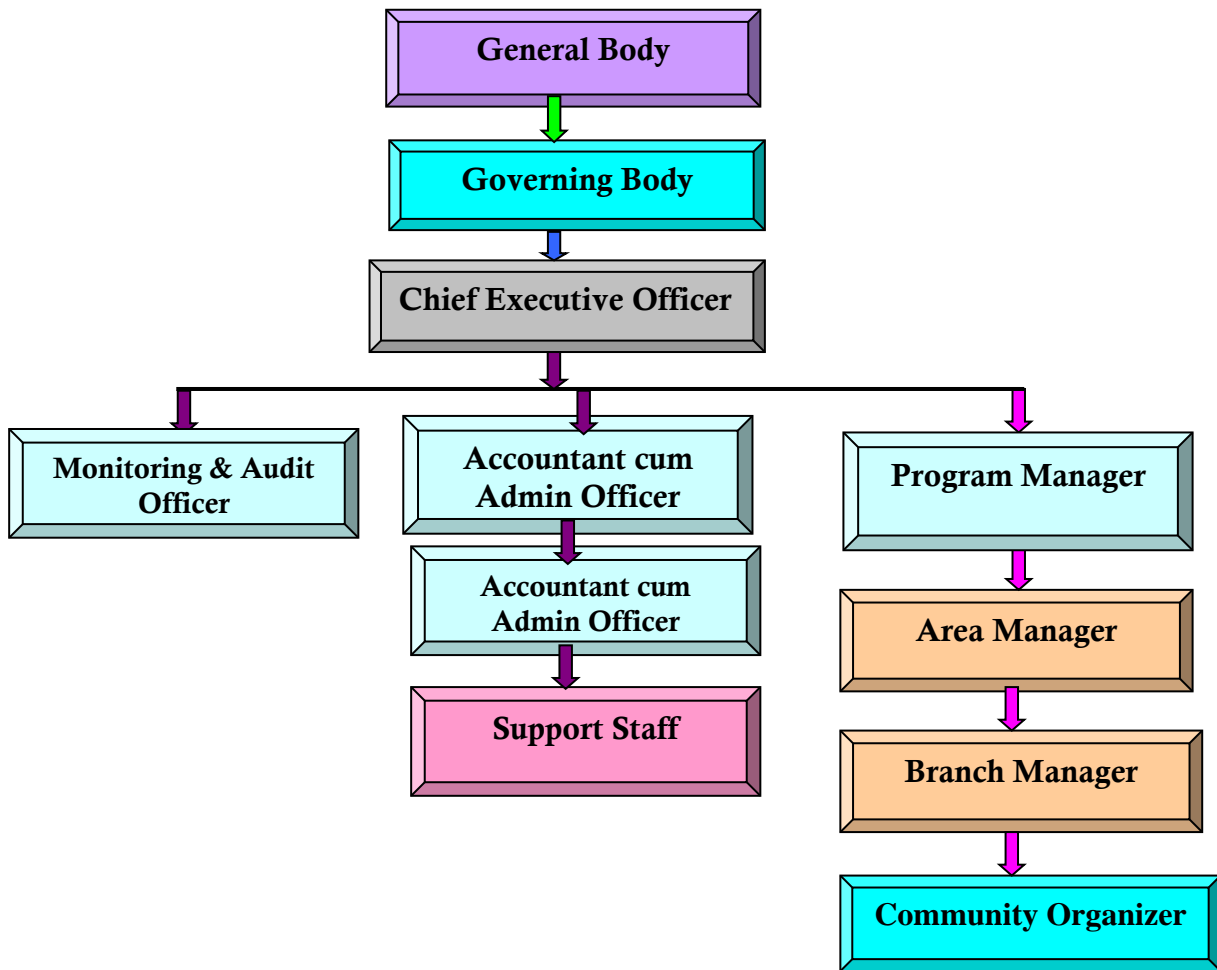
General Body

Governing Body

Chief Executive Officer

Monitoring & Audit Officer

Accountant cum Admin Officer

Accountant cum Admin Officer

Support Staff

Program Manager

Area Manager

Branch Manager

Community Organizer